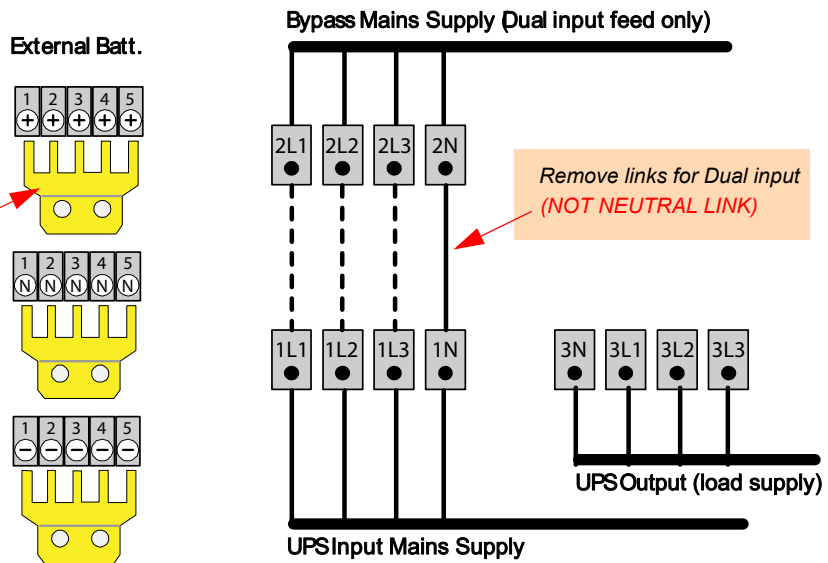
External Batt.

1 2 3 4 5
+ + + + +

1 2 3 4 5
N N N N N

1 2 3 4 5
– – – – –

Bypass Mains Supply (Dual input feed only)

2L1 2L2 2L3 2N

Remove links for Dual input
(NOT NEUTRAL LINK)

1L1 1L2 1L3 1N

3N 3L1 3L2 3L3

UPS Output (load supply)

UPS Input Mains Supply